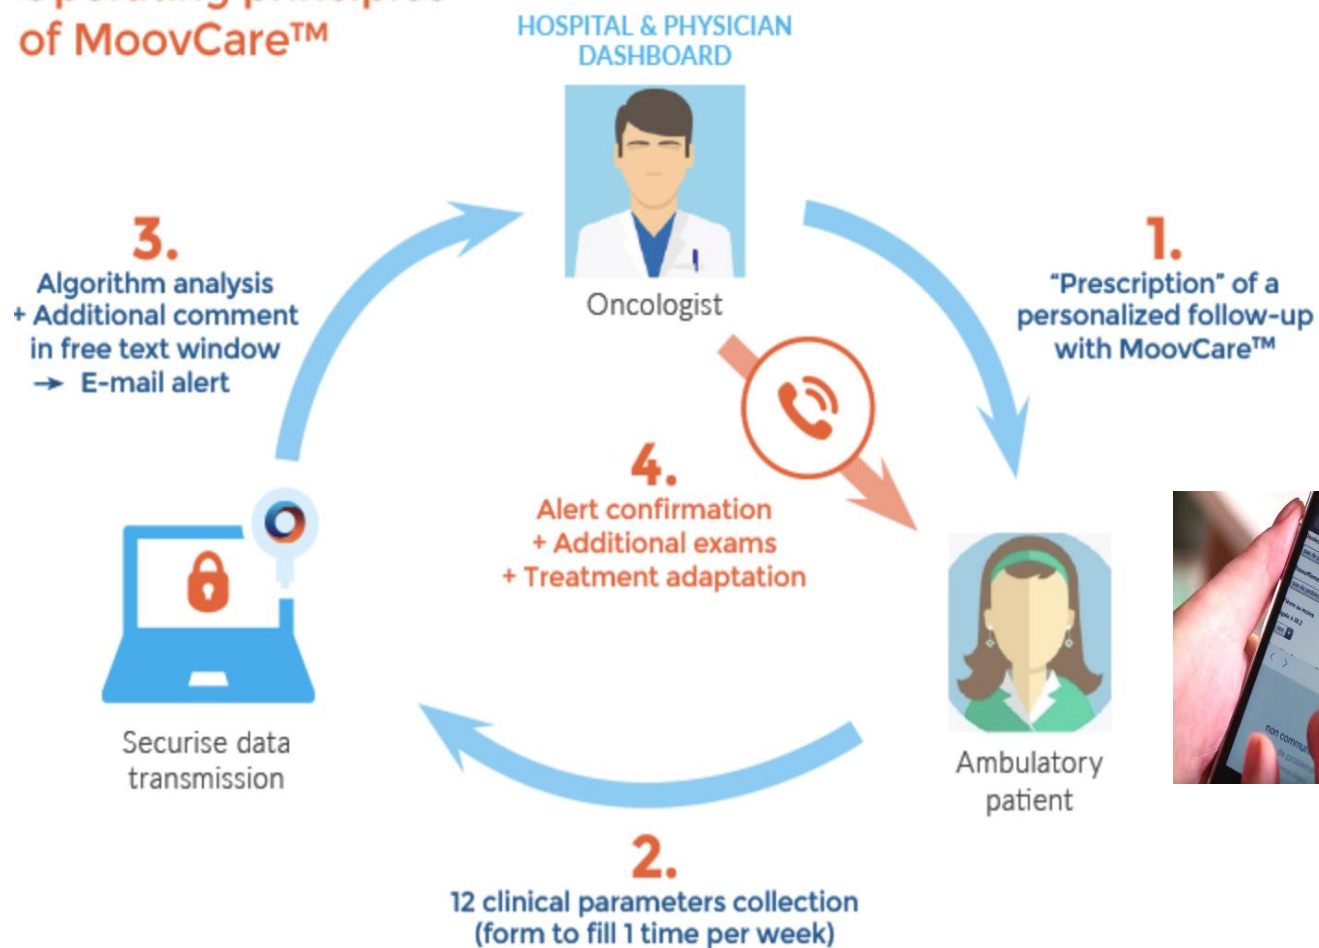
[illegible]
of MoovCare™

HOSPITAL & PHYSICIAN DASHBOARD

Oncologist

1.
"Prescription" of a personalized follow-up with MoovCare™

3.
Algorithm analysis
+ Additional comment in free text window
→ E-mail alert

4.
Alert confirmation
+ Additional exams
+ Treatment adaptation

Securise data transmission

Ambulatory patient

2.
12 clinical parameters collection
(form to fill 1 time per week)

non commu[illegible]